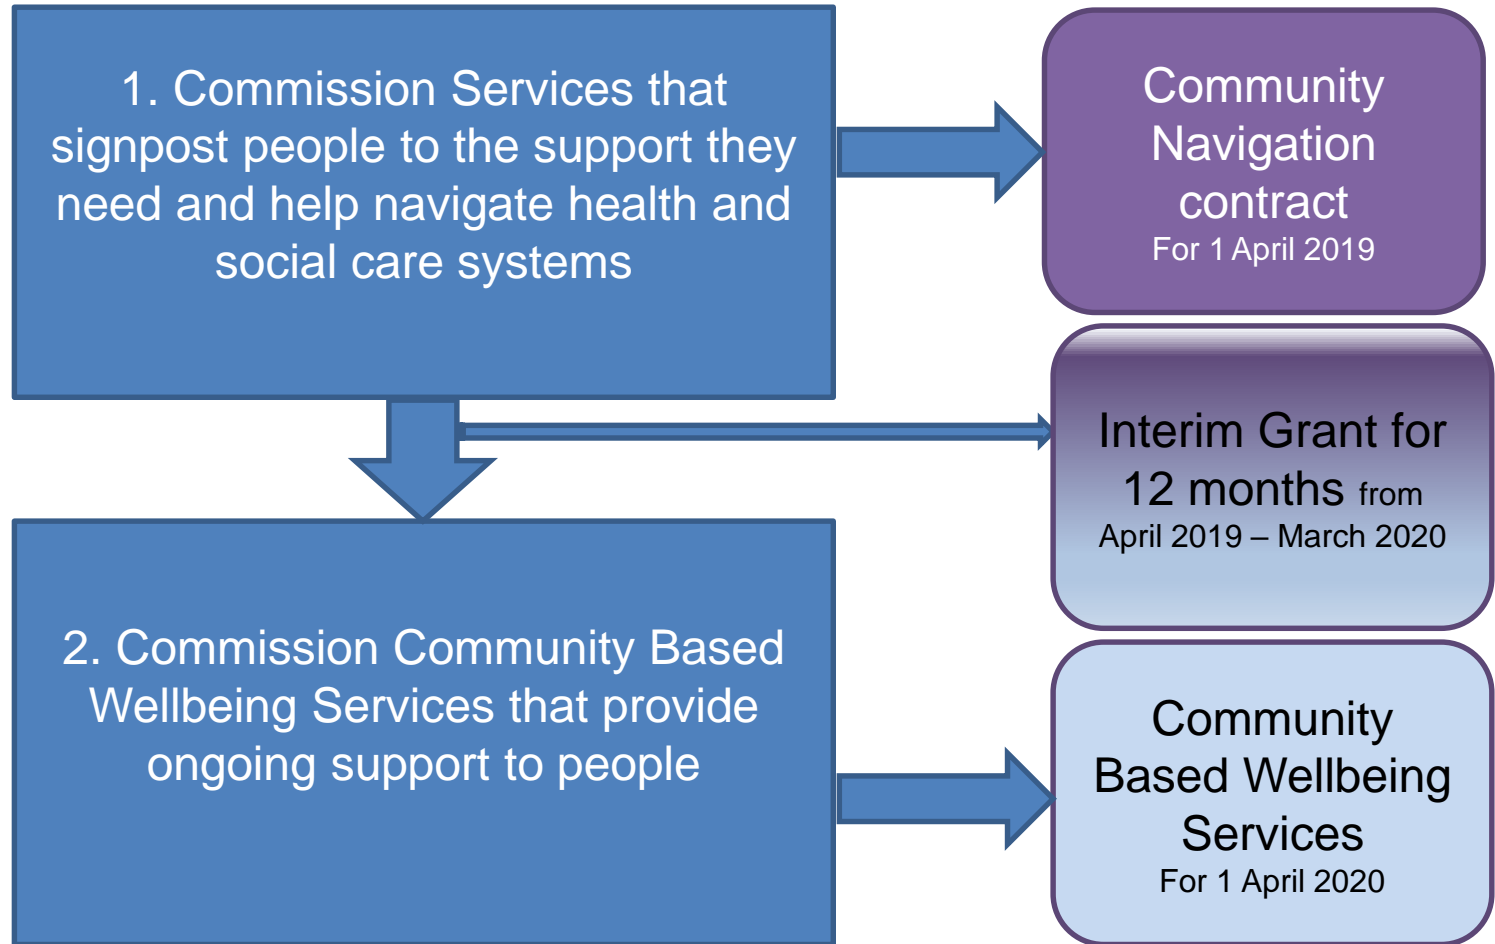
1. Commission Services that signpost people to the support they need and help navigate health and social care systems

Community Navigation contract
For 1 April 2019

Interim Grant for 12 months from April 2019 – March 2020

2. Commission Community Based Wellbeing Services that provide ongoing support to people

Community Based Wellbeing Services
For 1 April 2020